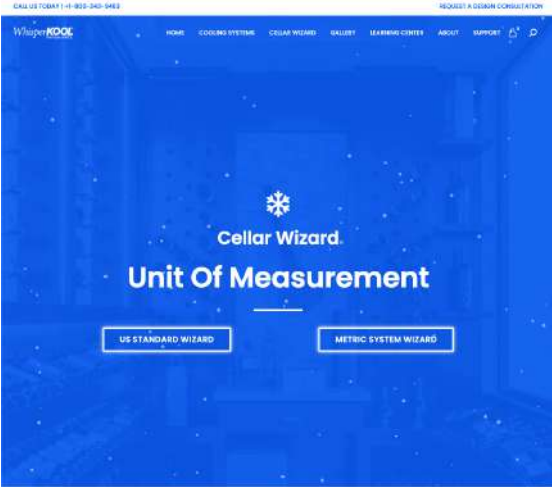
CALL US TODAY | +1-855-340-5483

REQUEST A DESIGN CONSULTATION

WhisperKOOL

HOME COOLING SYSTEMS CELLAR WIZARD GALLERY LEARNING CENTER ABOUT SUPPORT

Cellar Wizard

Unit Of Measurement

US STANDARD WIZARD

METRIC SYSTEM WIZARD